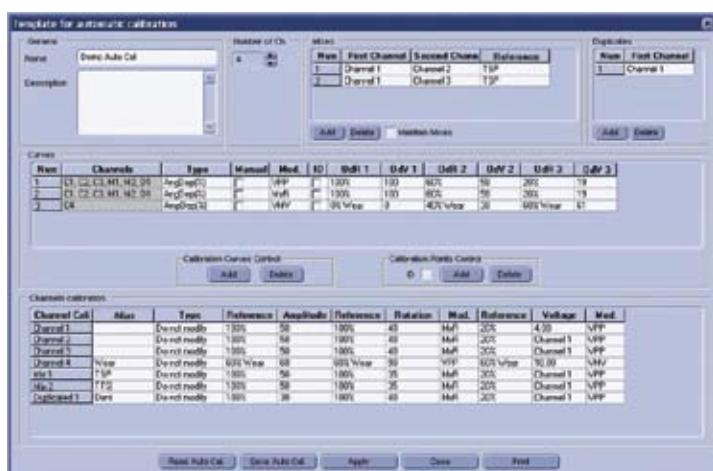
Template for automatic calibration

General
Name Demo Auto Cal
Description

Number of Ch.
4

Mixes
| Num | First Channel | Second Channel | Reference |
|---|---|---|---|
| 1 | Channel 1 | Channel 2 | TSP |
| 2 | Channel 1 | Channel 3 | TSP |

Add Delete Maintain Mixes

Duplicates
| Num | First Channel |
|---|---|
| 1 | Channel 1 |

Add Delete

Curves
| Num | Channels | Type | Manual | Mod. | ID | DdB 1 | DdV 1 | DdB 2 | DdV 2 | DdB 3 | DdV 3 |
|---|---|---|---|---|---|---|---|---|---|---|---|
| 1 | C1, C2, C3, M1, M2, D1 | AmpDep(1) | | VPP | | 100% | 100 | 60% | 50 | 20% | 19 |
| 2 | C1, C2, C3, M1, M2, D1 | AmpDep(2) | | VPP | | 100% | 100 | 60% | 50 | 20% | 19 |
| 3 | C4 | AmpDep(3) | | VHV | | 0% Wear | 0 | 40% Wear | 30 | 60% Wear | 61 |

Calibration Curves Control
Add Delete

Calibration Points Control
ID Add Delete

Channels calibration
| Channel Cali | Alias | Type | Reference | Amplitude | Reference | Rotation | Mod. | Reference | Voltage | Mod. |
|---|---|---|---|---|---|---|---|---|---|---|
| Channel 1 | | Do not modify | 100% | 50 | 100% | 40 | MaR | 20% | 4.00 | VPP |
| Channel 2 | | Do not modify | 100% | 50 | 100% | 40 | MaR | 20% | Channel 1 | VPP |
| Channel 3 | | Do not modify | 100% | 50 | 100% | 40 | MaR | 20% | Channel 1 | VPP |
| Channel 4 | Wear | Do not modify | 60% Wear | 50 | 60% Wear | 50 | VPP | 60% Wear | 50.00 | VHV |
| Mix 1 | TSP | Do not modify | 100% | 50 | 100% | 35 | MaR | 20% | Channel 1 | VPP |
| Mix 2 | TTS | Do not modify | 100% | 50 | 100% | 35 | MaR | 20% | Channel 1 | VPP |
| Duplicated 1 | Dent | Do not modify | 100% | 38 | 100% | 40 | MaR | 20% | Channel 1 | VPP |

Reset Auto Cal. Save Auto Cal. Apply Close Print